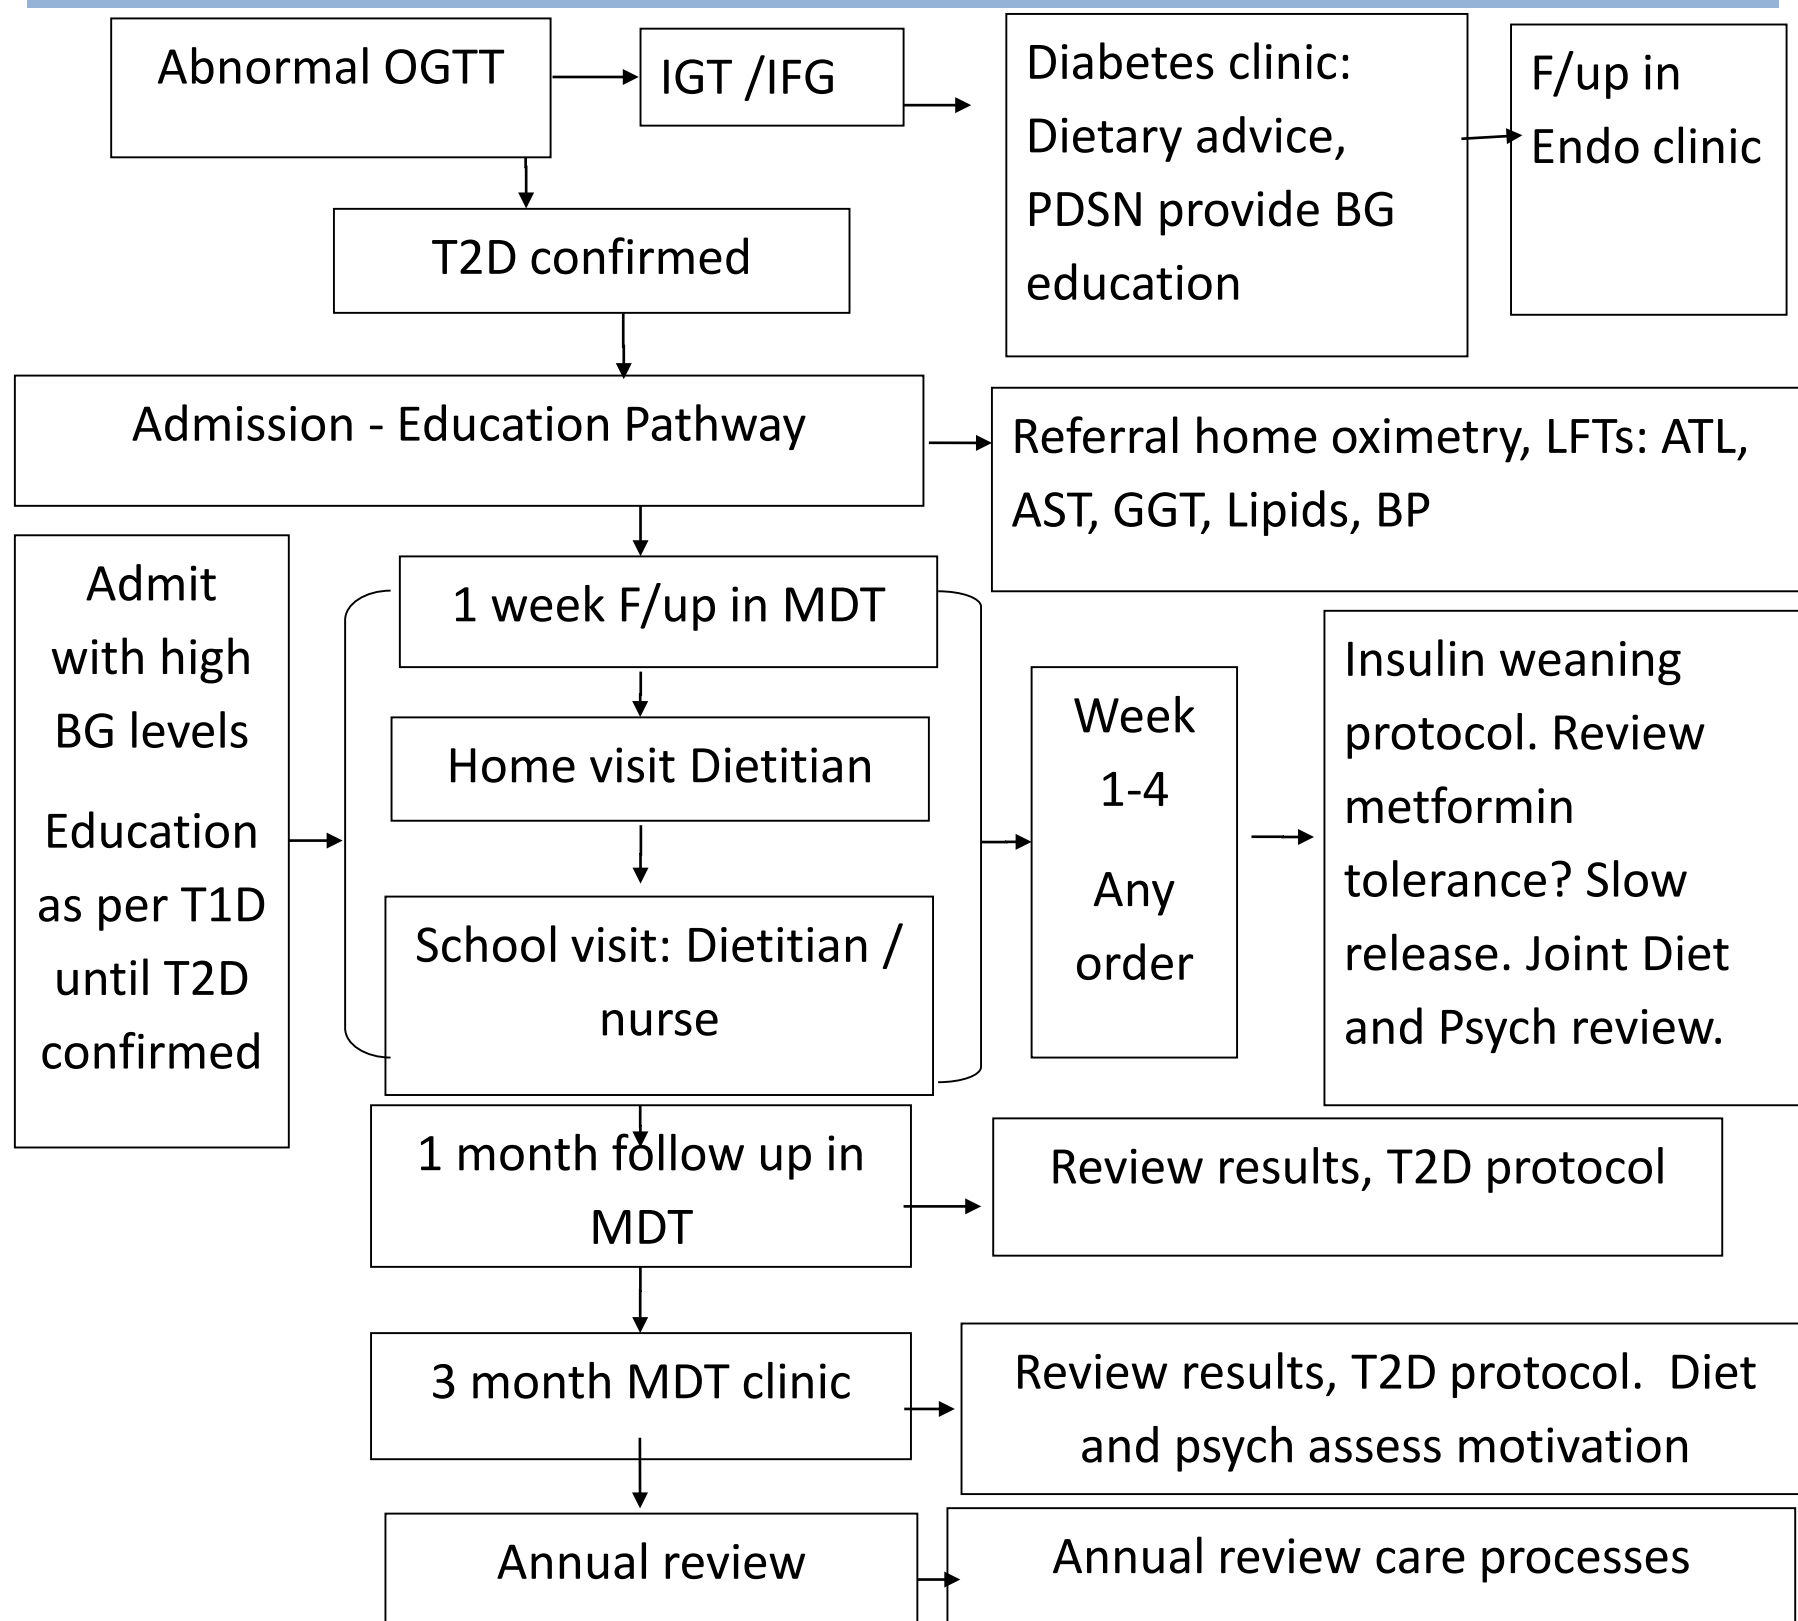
Abnormal OGTT

IGT /IFG

Diabetes clinic: Dietary advice, PDSN provide BG education

F/up in Endo clinic

T2D confirmed

Admission - Education Pathway

Referral home oximetry, LFTs: ATL, AST, GGT, Lipids, BP

Admit with high BG levels

Education as per T1D until T2D confirmed

1 week F/up in MDT

Home visit Dietitian

School visit: Dietitian / nurse

Week 1-4

Any order

Insulin weaning protocol. Review metformin tolerance? Slow release. Joint Diet and Psych review.

1 month follow up in MDT

Review results, T2D protocol

3 month MDT clinic

Review results, T2D protocol. Diet and psych assess motivation

Annual review

Annual review care processes